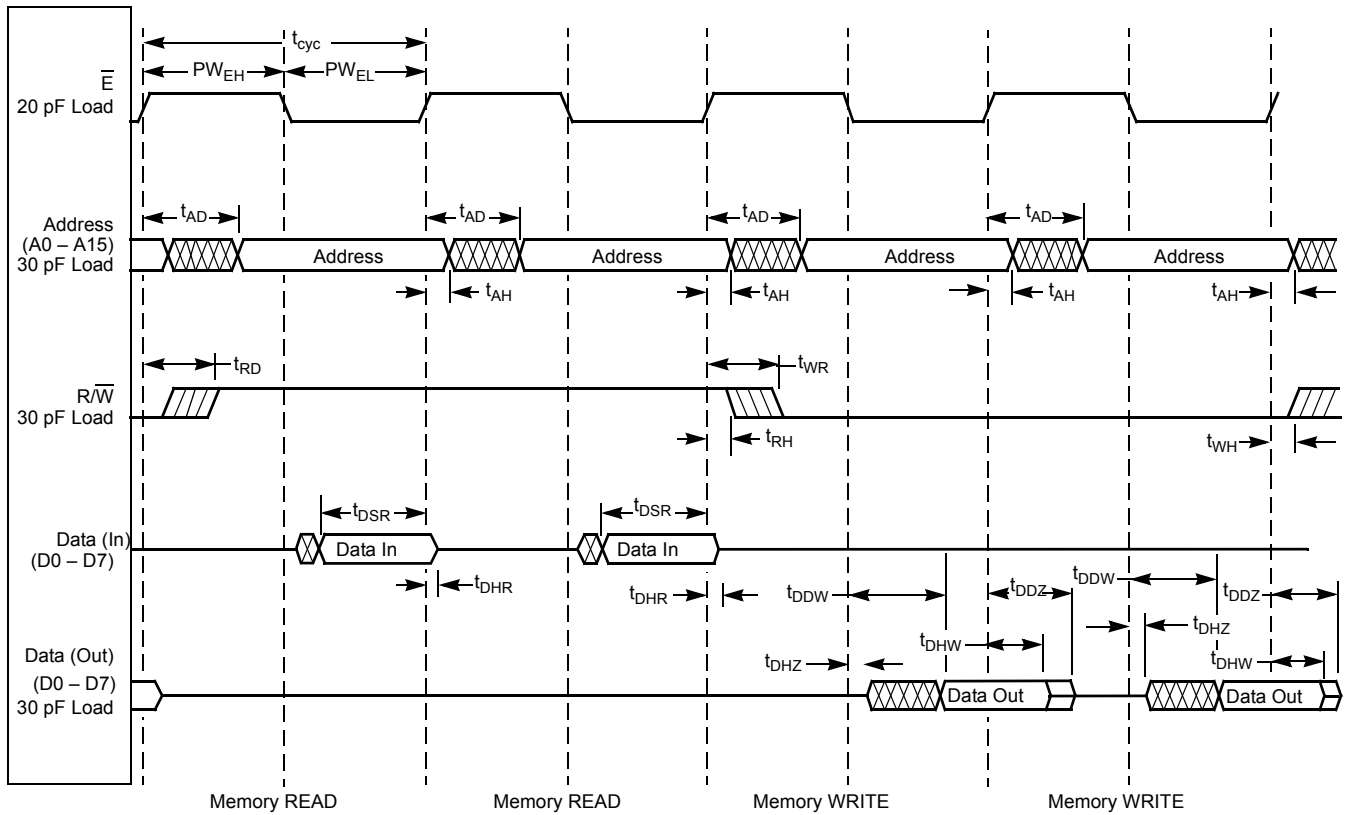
$t_{cyc}$

$\overline{E}$
20 pF Load

$PW_{EH}$ $PW_{EL}$

Address
(A0 – A15)
30 pF Load

$t_{AD}$ $t_{AD}$ $t_{AD}$ $t_{AD}$

Address Address Address Address

$t_{AH}$ $t_{AH}$ $t_{AH}$ $t_{AH}$

$t_{RD}$ $t_{WR}$

R/$\overline{W}$
30 pF Load

$t_{RH}$ $t_{WH}$

$t_{DSR}$ $t_{DSR}$

Data (In)
(D0 – D7)

Data In Data In

$t_{DHR}$ $t_{DHR}$ $t_{DDW}$ $t_{DDZ}$ $t_{DDW}$ $t_{DDZ}$

$t_{DHW}$ $t_{DHZ}$ $t_{DHZ}$ $t_{DHW}$

Data (Out)
(D0 – D7)
30 pF Load

Data Out Data Out

Memory READ Memory READ Memory WRITE Memory WRITE